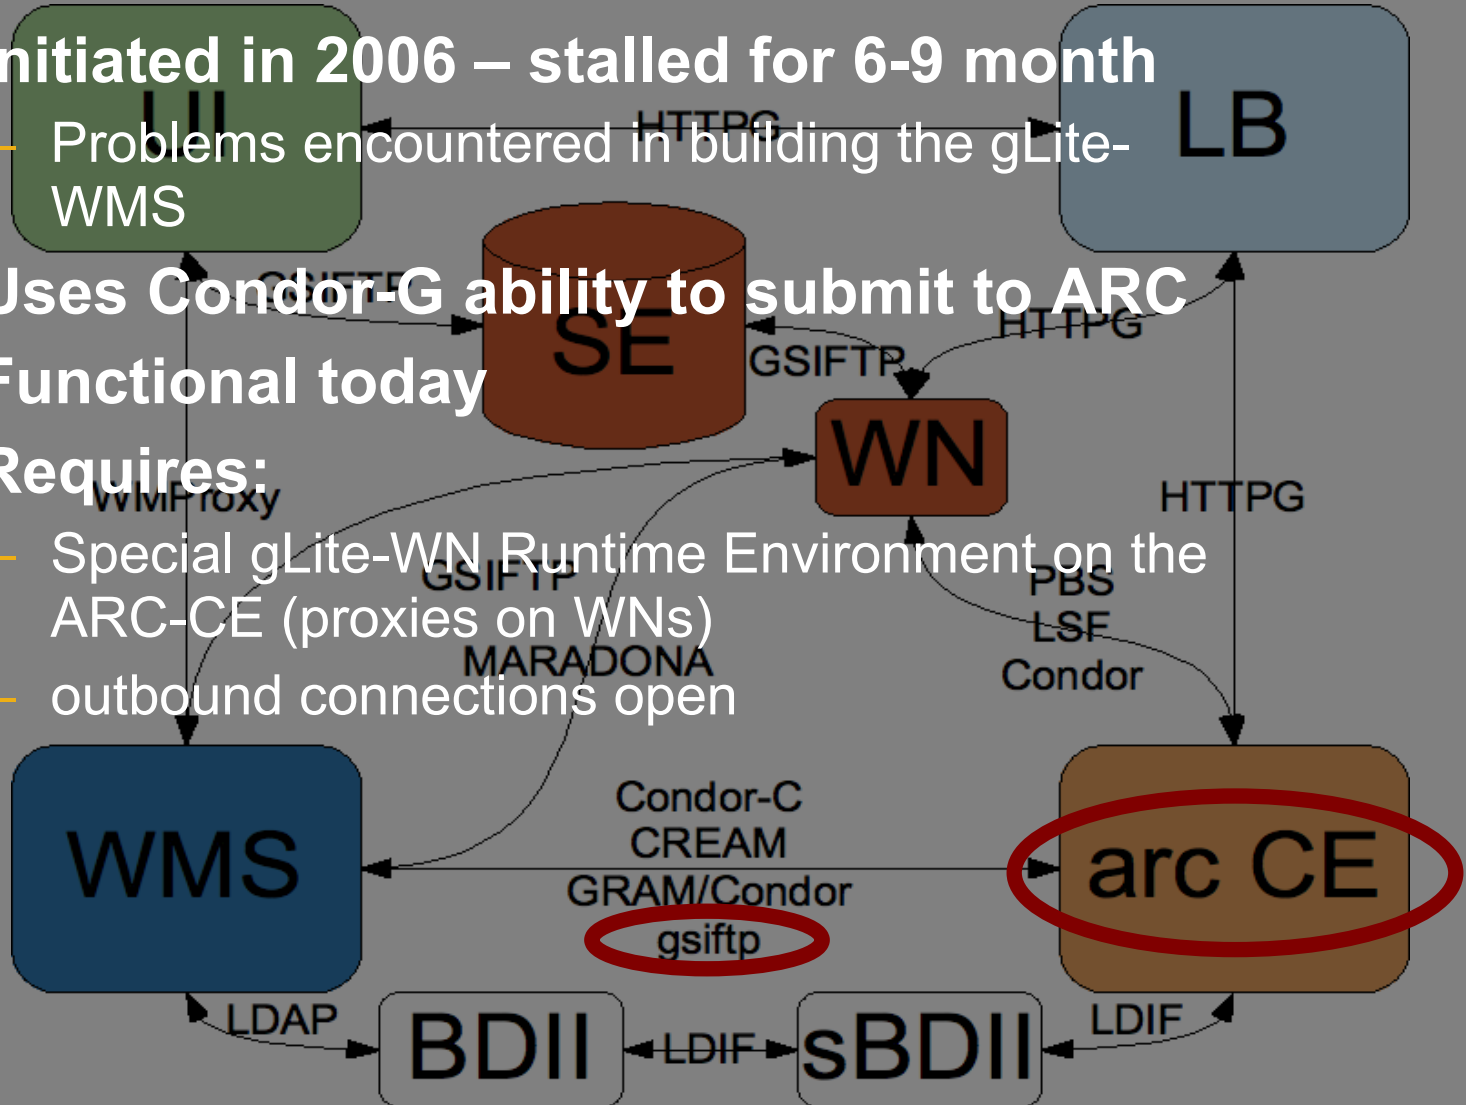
nitiated in 2006 – stalled for 6-9 month

– Problems encountered in building the gLite-WMS

Uses Condor-G ability to submit to ARC

Functional today

Requires:

– Special gLite-WN Runtime Environment on the ARC-CE (proxies on WNs)

– outbound connections open

UI

HTTPG

LB

SE

GSIFTP

HTTPG

GSIFTP

WN

WMProxy

HTTPG

GSIFTP

PBS
LSF
Condor

MARADONA

WMS

Condor-C
CREAM
GRAM/Condor
gsiftp

arc CE

LDAP

BDII

LDIF

sBDII

LDIF